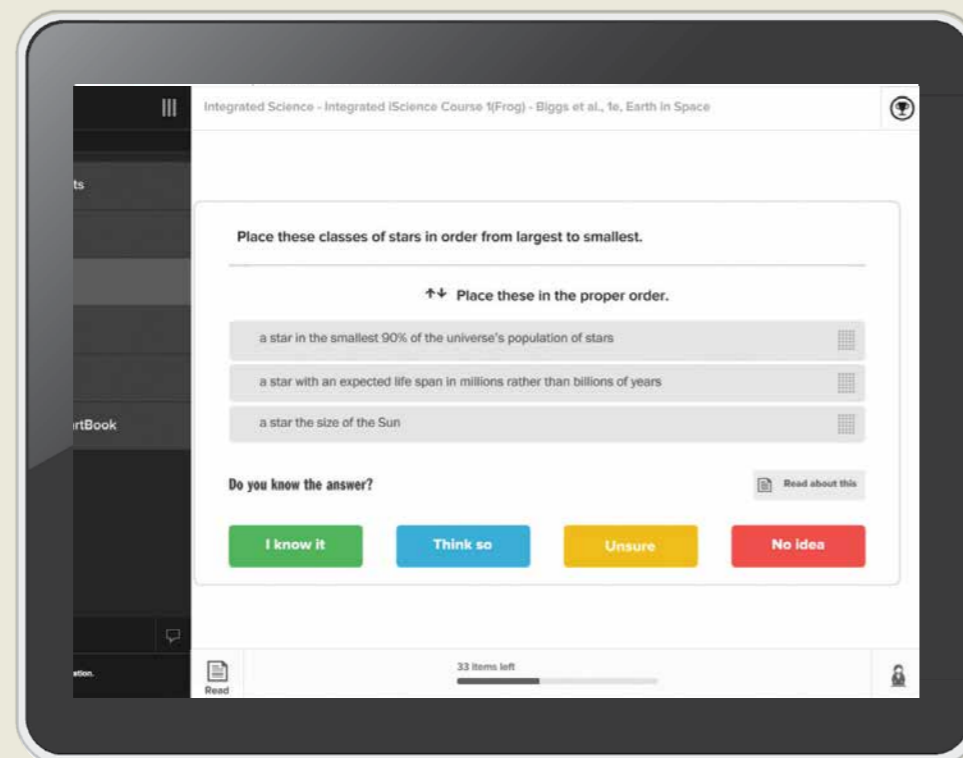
ts

rtBook

ation.

Integrated Science - Integrated iScience Course 1(Frog) - Biggs et al., 1e, Earth in Space

Place these classes of stars in order from largest to smallest.

↑↓ Place these in the proper order.

a star in the smallest 90% of the universe's population of stars

a star with an expected life span in millions rather than billions of years

a star the size of the Sun

Do you know the answer?

Read about this

I know it

Think so

Unsure

No idea

Read

33 items left